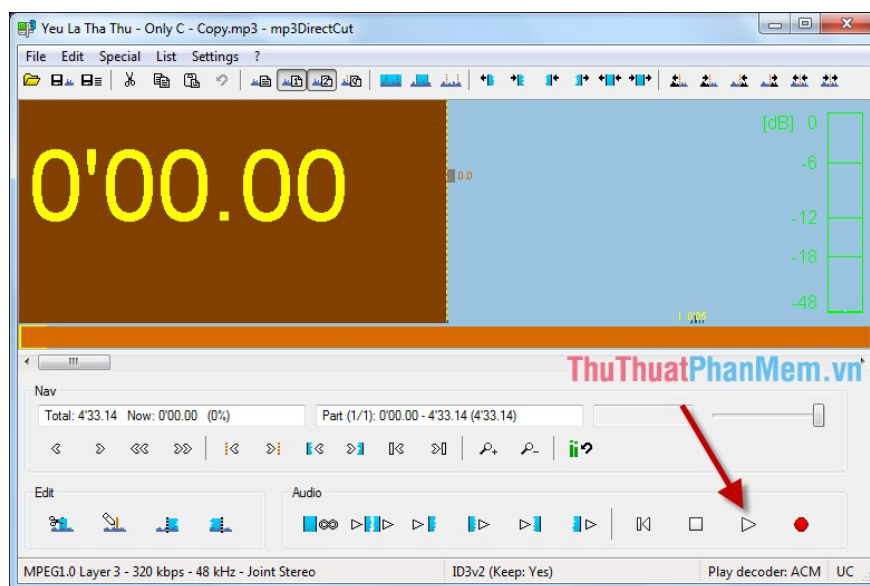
Yeu La Tha Thu - Only C - Copy.mp3 - mp3DirectCut

File Edit Special List Settings ?

0'00.00

0.0

[dB] 0

-6

-12

-18

-48

0:05

ThuThuatPhanMem.vn

Nav

Total: 4'33.14 Now: 0'00.00 (0%)

Part (1/1): 0'00.00 - 4'33.14 (4'33.14)

Edit

Audio

MPEG1.0 Layer 3 - 320 kbps - 48 kHz - Joint Stereo

ID3v2 (Keep: Yes)

Play decoder: ACM

UC